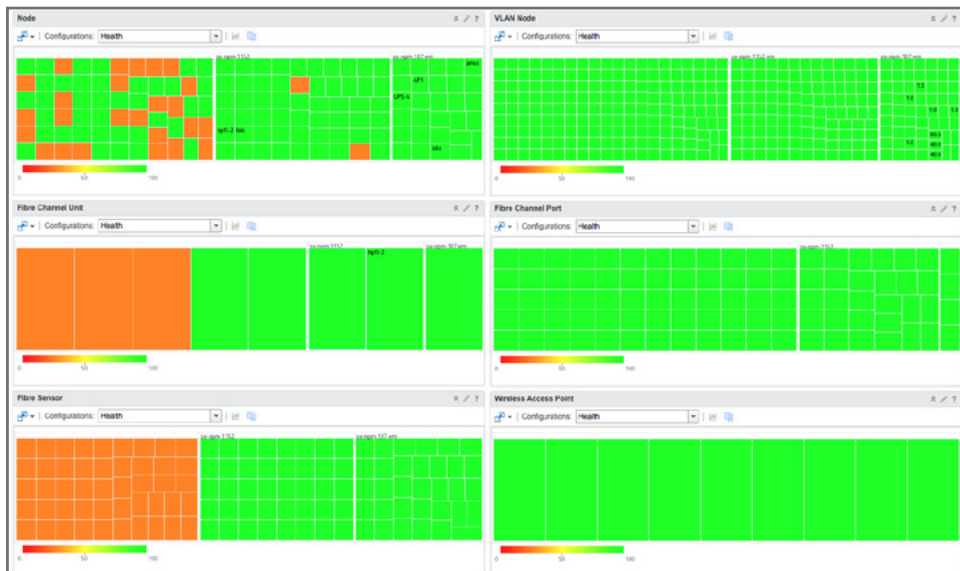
Node
Configurations: Health
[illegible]
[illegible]
hpfi-2 loki
loki
0 50 100

VLAN Node
Configurations: Health
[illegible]
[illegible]
0 50 100

Fibre Channel Unit
Configurations: Health
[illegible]
hpfi-2
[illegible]
0 50 100

Fibre Channel Port
Configurations: Health
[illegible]
0 50 100

Fibre Sensor
Configurations: Health
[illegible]
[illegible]
0 50 100

Wireless Access Point
Configurations: Health
0 50 100